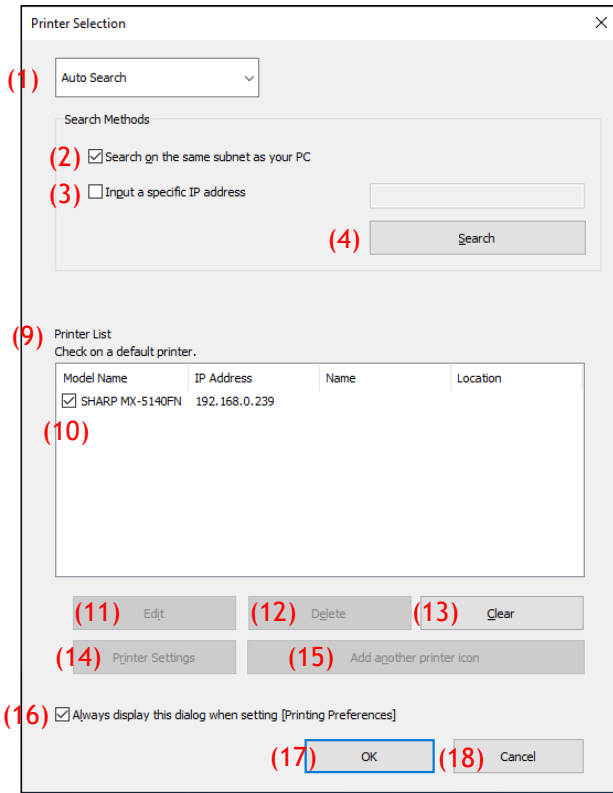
Printer Selection
×

(1) Auto Search

Search Methods

(2) ☑ Search on the same subnet as your PC

(3) ☐ Input a specific IP address

(4) Search

(9) Printer List
Check on a default printer.

| Model Name | IP Address | Name | Location |
|---|---|---|---|
| ☑ SHARP MX-5140FN | 192.168.0.239 | | |

(10)

(11) Edit
(12) Delete
(13) Clear
(14) Printer Settings
(15) Add another printer icon

(16) ☑ Always display this dialog when setting [Printing Preferences]

(17) OK
(18) Cancel